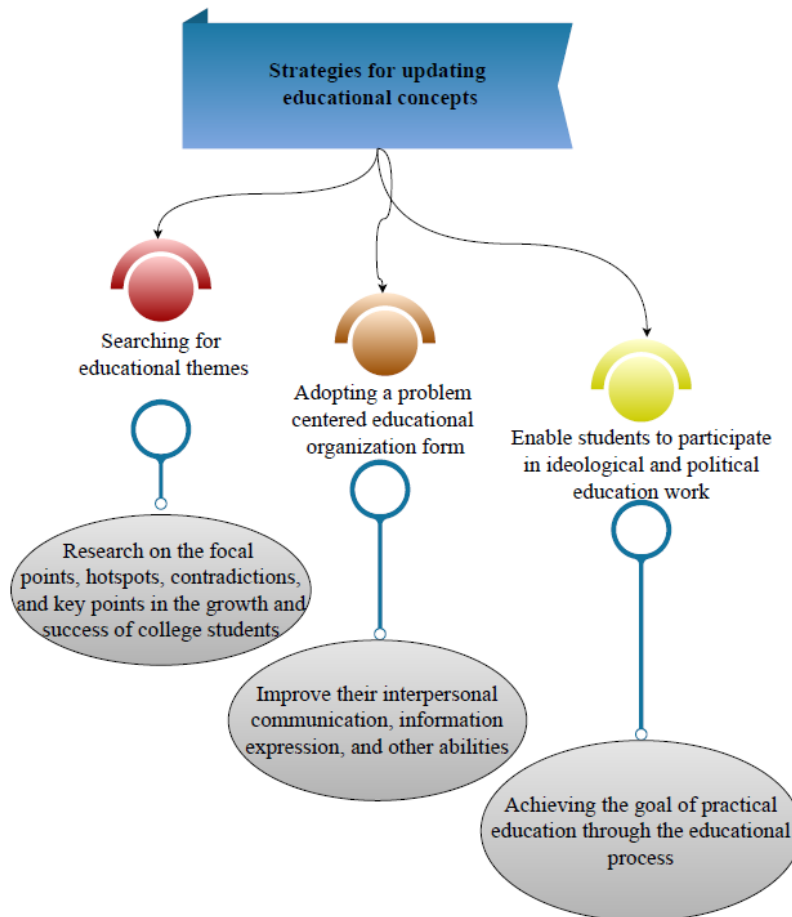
Strategies for updating educational concepts

Searching for educational themes

Research on the focal points, hotspots, contradictions, and key points in the growth and success of college students

Adopting a problem centered educational organization form

Improve their interpersonal communication, information expression, and other abilities

Enable students to participate in ideological and political education work

Achieving the goal of practical education through the educational process